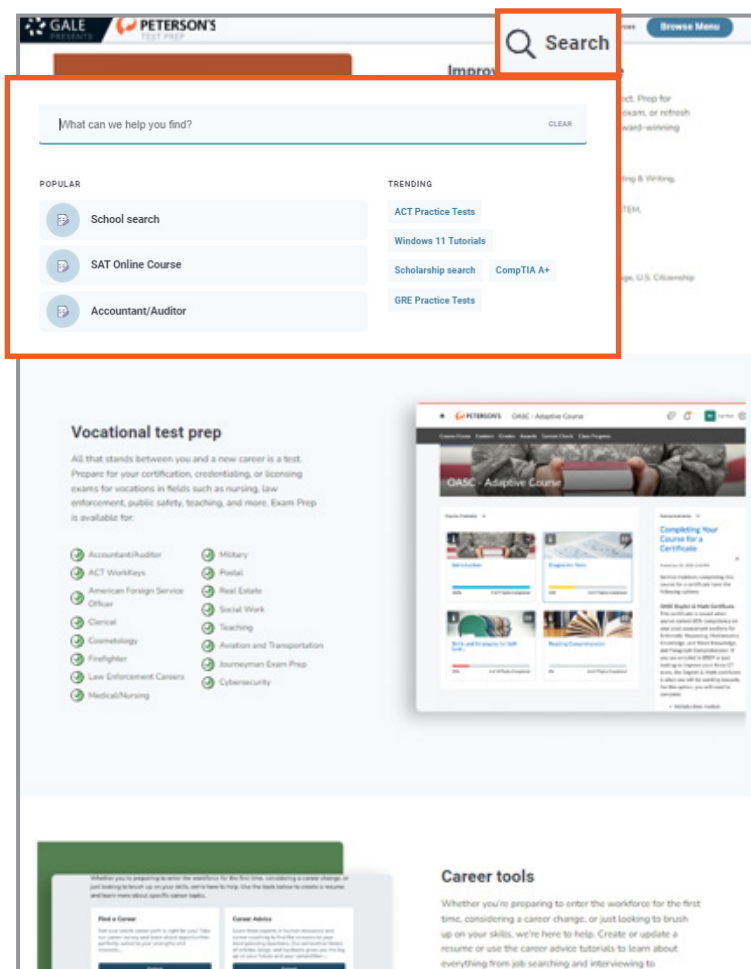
GALE PRESENTS
PETERSON'S TEST PREP

Search

Browse Menu

Improv

What can we help you find?

CLEAR

POPULAR

School search

SAT Online Course

Accountant/Auditor

TRENDING

ACT Practice Tests

Windows 11 Tutorials

Scholarship search

CompTIA A+

GRE Practice Tests

Vocational test prep

All that stands between you and a new career is a test. Prepare for your certification, credentialing, or licensing exams for vocations in fields such as nursing, law enforcement, public safety, teaching, and more. Exam Prep is available for:

Accountant/Auditor
ACT WorkKeys
American Foreign Service Officer
Clerical
Cosmetology
Firefighter
Law Enforcement Careers
Medical/Nursing

Military
Postal
Real Estate
Social Work
Teaching
Aviation and Transportation
Journeyman Exam Prep
Cybersecurity

PETERSON'S OASC - Adaptive Course

OASC - Adaptive Course

Completing Your Course for a Certificate

Career tools

Whether you're preparing to enter the workforce for the first time, considering a career change, or just looking to brush up on your skills, we're here to help. Create or update a resume or use the career advice tutorials to learn about everything from job searching and interviewing to

Find a Career

Career Advice

Whether you're preparing to enter the workforce for the first time, considering a career change, or just looking to brush up on your skills, we're here to help. Use the tools below to create a resume and learn more about specific career topics.